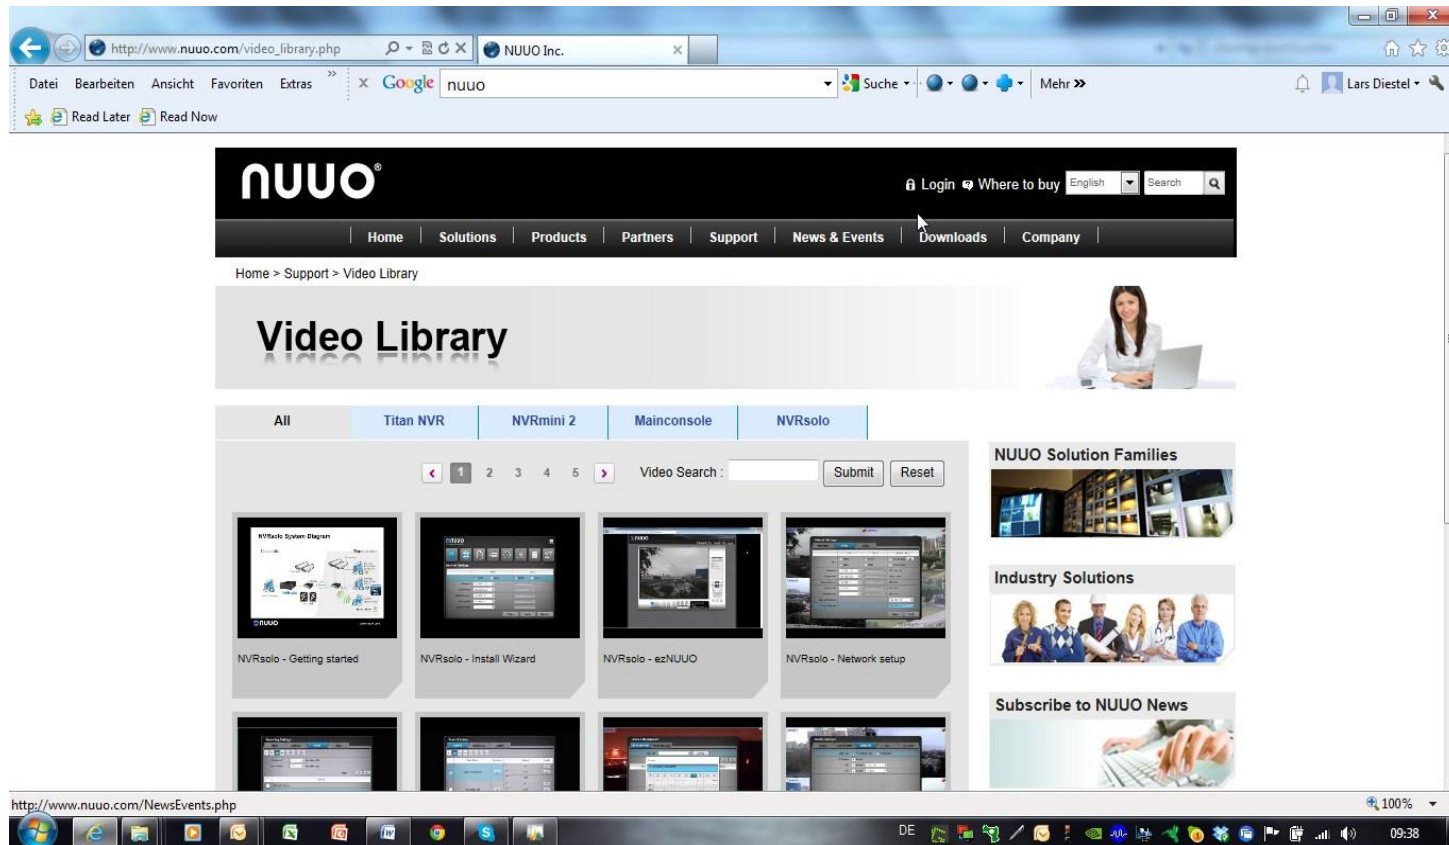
http://www.nuuo.com/video_library.php

NUUO Inc.

Datei Bearbeiten Ansicht Favoriten Extras

Google nuuo

Suche

Mehr »

Lars Diestel

Read Later Read Now

NUUO®

Login Where to buy English Search

Home Solutions Products Partners Support News & Events Downloads Company

Home > Support > Video Library

Video Library

All Titan NVR NVRmini 2 Mainconsole NVRsolo

1 2 3 4 5 Video Search : Submit Reset

NVRsolo - Getting started

NVRsolo - Install Wizard

NVRsolo - ezNUUO

NVRsolo - Network setup

NUUO Solution Families

Industry Solutions

Subscribe to NUUO News

http://www.nuuo.com/NewsEvents.php

100%

DE

09:38